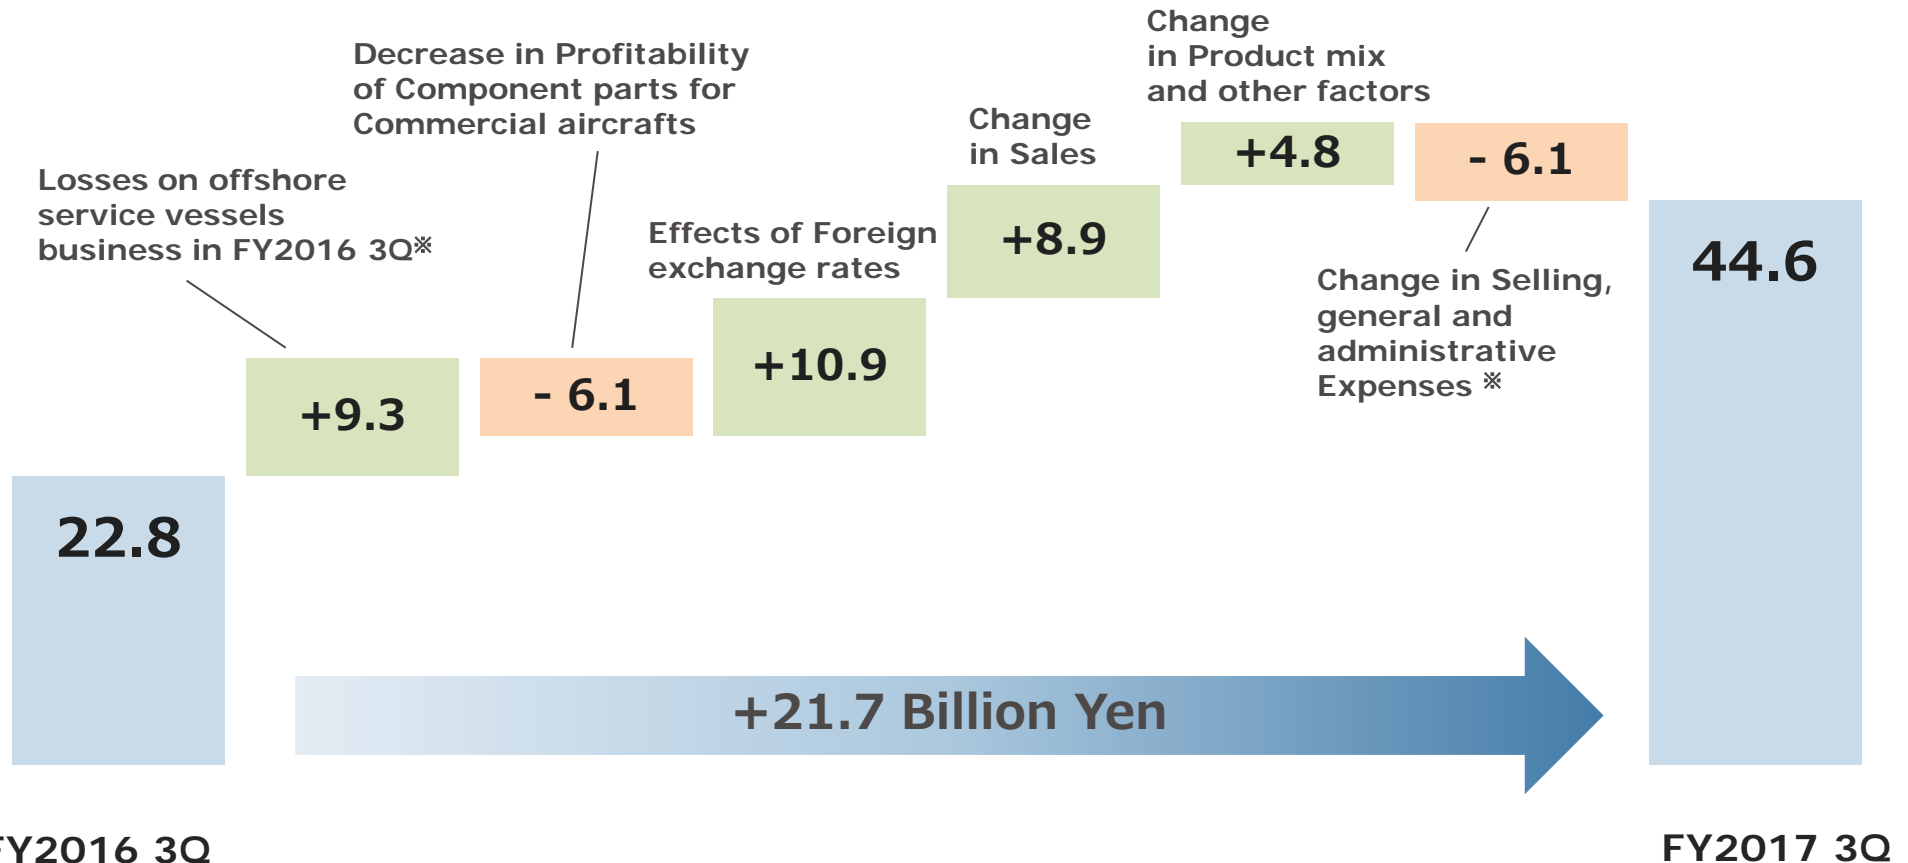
Change in Product mix and other factors

Decrease in Profitability of Component parts for Commercial aircrafts

Change in Sales

Losses on offshore service vessels business in FY2016 3Q※

Effects of Foreign exchange rates

+4.8

- 6.1

+8.9

44.6

Change in Selling, general and administrative Expenses ※

+10.9

+9.3

- 6.1

22.8

+21.7 Billion Yen

FY2016 3Q

FY2017 3Q